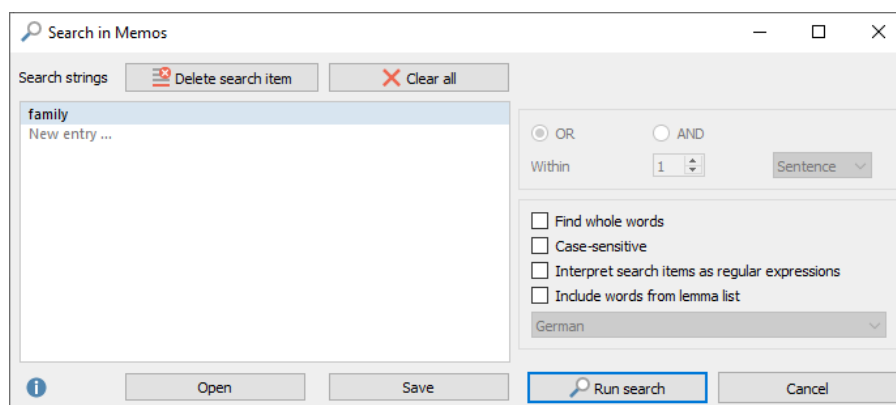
Search in Memos

Search strings
Delete search item
Clear all

family
New entry ...

OR
AND
Within
1
Sentence

Find whole words
Case-sensitive
Interpret search items as regular expressions
Include words from lemma list
German

Open
Save
Run search
Cancel